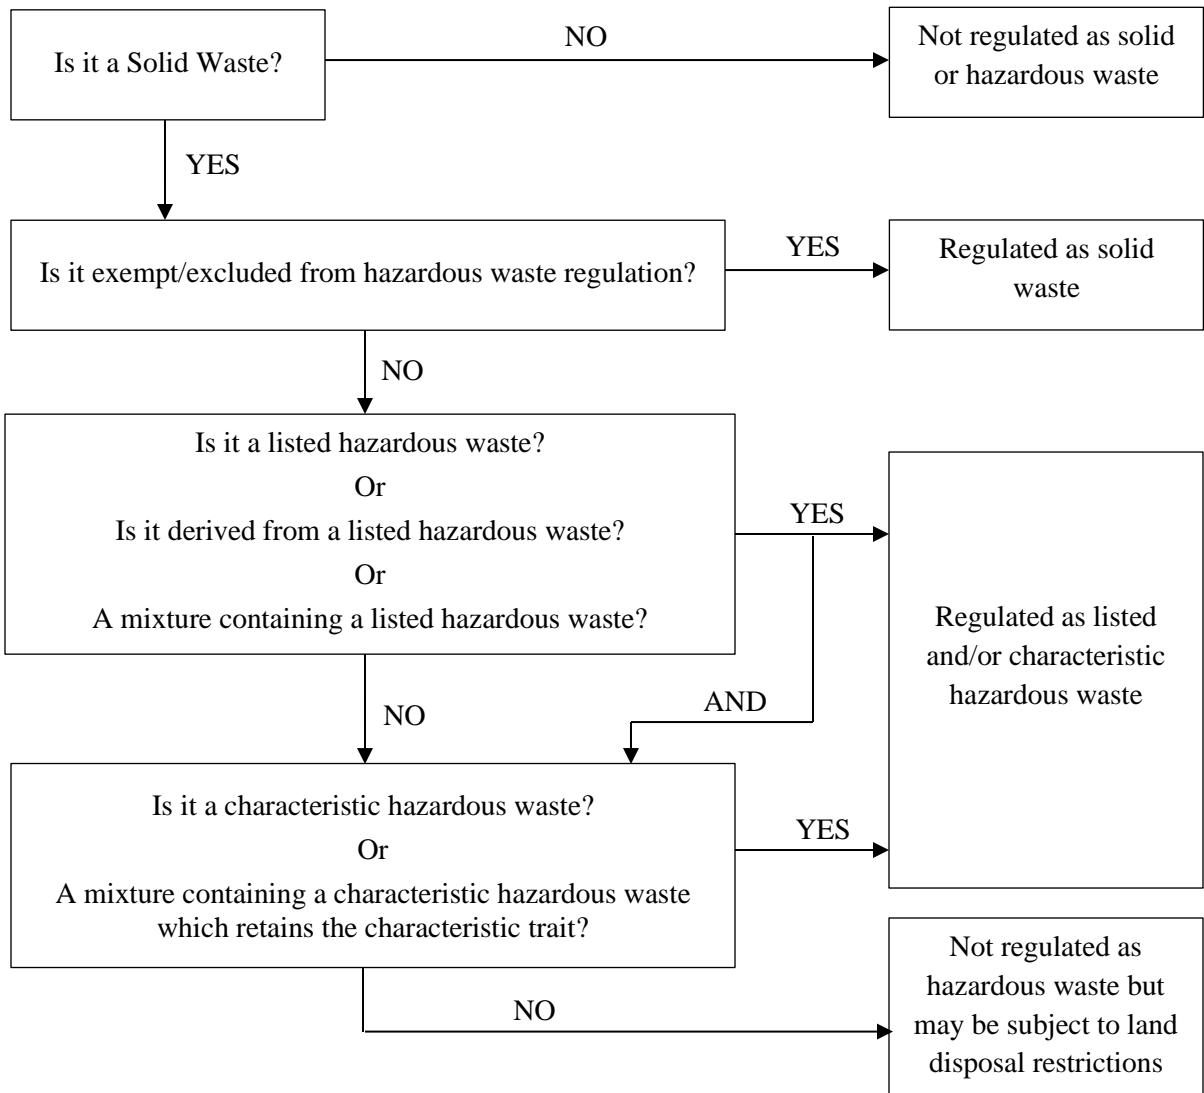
Is it a Solid Waste?

NO

Not regulated as solid or hazardous waste

YES

Is it exempt/excluded from hazardous waste regulation?

YES

Regulated as solid waste

NO

Is it a listed hazardous waste?
Or
Is it derived from a listed hazardous waste?
Or
A mixture containing a listed hazardous waste?

YES

Regulated as listed and/or characteristic hazardous waste

NO

AND

Is it a characteristic hazardous waste?
Or
A mixture containing a characteristic hazardous waste which retains the characteristic trait?

YES

NO

Not regulated as hazardous waste but may be subject to land disposal restrictions